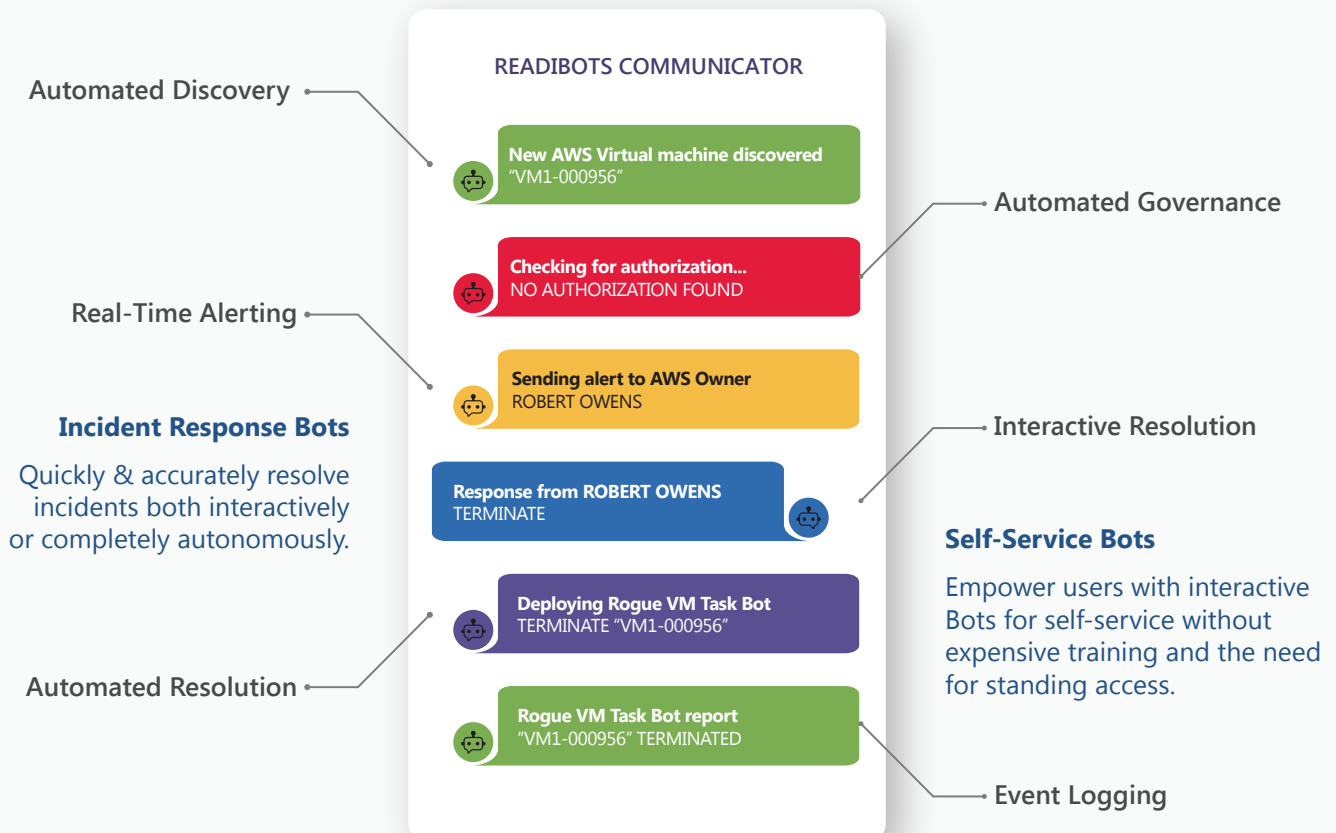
READIBOTS COMMUNICATOR

Automated Discovery

New AWS Virtual machine discovered
"VM1-000956"

Automated Governance

Checking for authorization...
NO AUTHORIZATION FOUND

Real-Time Alerting

Sending alert to AWS Owner
ROBERT OWENS

Incident Response Bots

Quickly & accurately resolve incidents both interactively or completely autonomously.

Interactive Resolution

Response from ROBERT OWENS
TERMINATE

Self-Service Bots

Empower users with interactive Bots for self-service without expensive training and the need for standing access.

Deploying Rogue VM Task Bot
TERMINATE "VM1-000956"

Automated Resolution

Rogue VM Task Bot report
"VM1-000956" TERMINATED

Event Logging